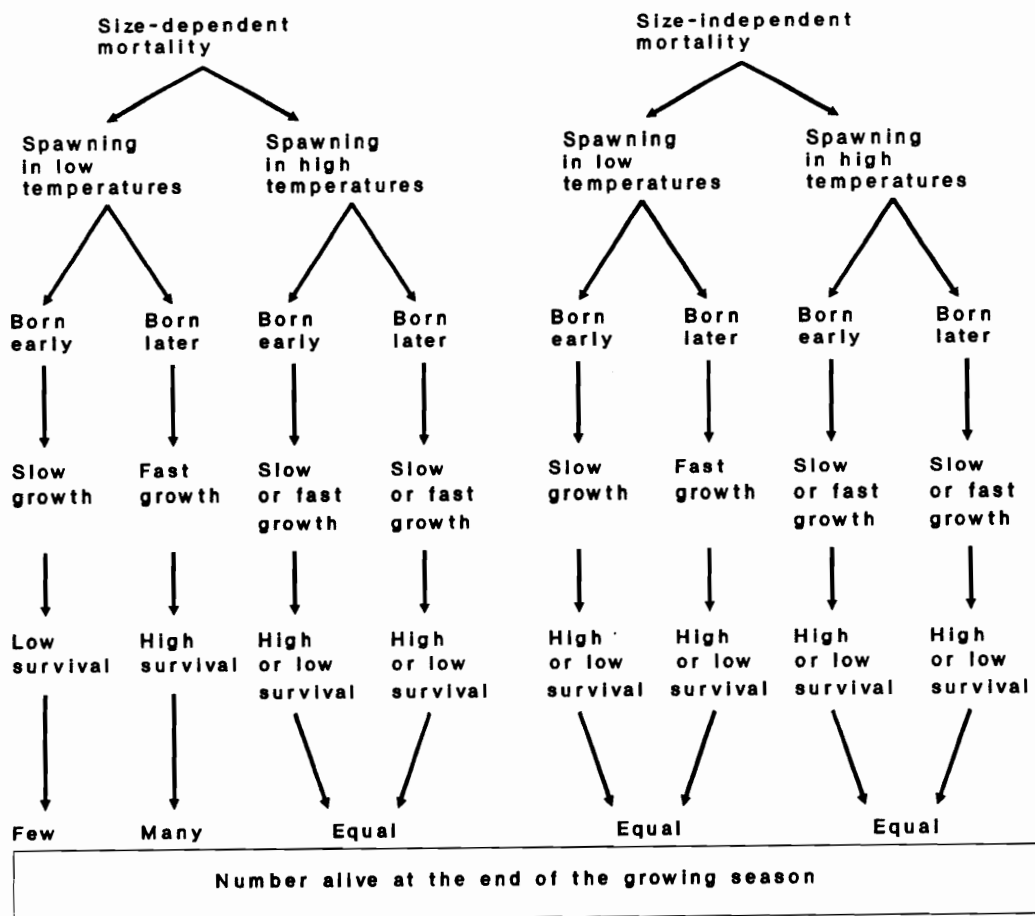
Size-dependent mortality

Spawning in low temperatures

Spawning in high temperatures

Born early

Born later

Born early

Born later

Slow growth

Fast growth

Slow or fast growth

Slow or fast growth

Low survival

High survival

High or low survival

High or low survival

Few

Many

Equal

Size-independent mortality

Spawning in low temperatures

Spawning in high temperatures

Born early

Born later

Born early

Born later

Slow growth

Fast growth

Slow or fast growth

Slow or fast growth

High or low survival

High or low survival

High or low survival

High or low survival

Equal

Equal

Number alive at the end of the growing season